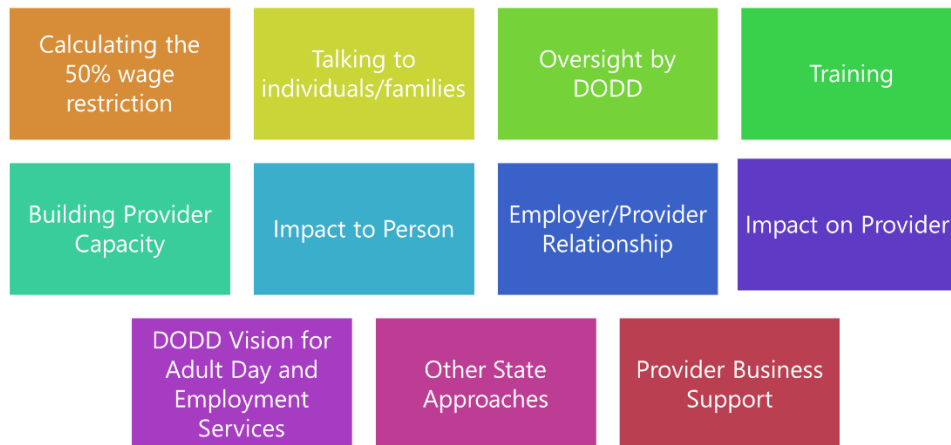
Calculating the 50% wage restriction

Talking to individuals/families

Oversight by DODD

Training

Building Provider Capacity

Impact to Person

Employer/Provider Relationship

Impact on Provider

DODD Vision for Adult Day and Employment Services

Other State Approaches

Provider Business Support